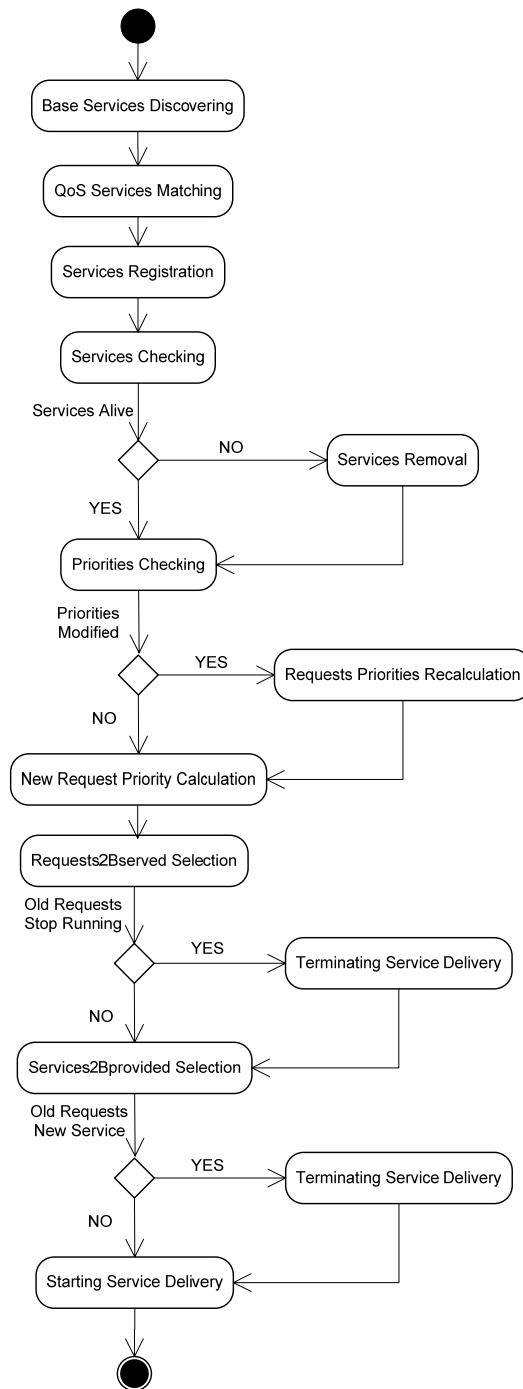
Base Services Discovering

QoS Services Matching

Services Registration

Services Checking

Services Alive

NO

Services Removal

YES

Priorities Checking

Priorities Modified

YES

Requests Priorities Recalculation

NO

New Request Priority Calculation

Requests2Bserved Selection

Old Requests Stop Running

YES

Terminating Service Delivery

NO

Services2Bprovided Selection

Old Requests New Service

YES

Terminating Service Delivery

NO

Starting Service Delivery